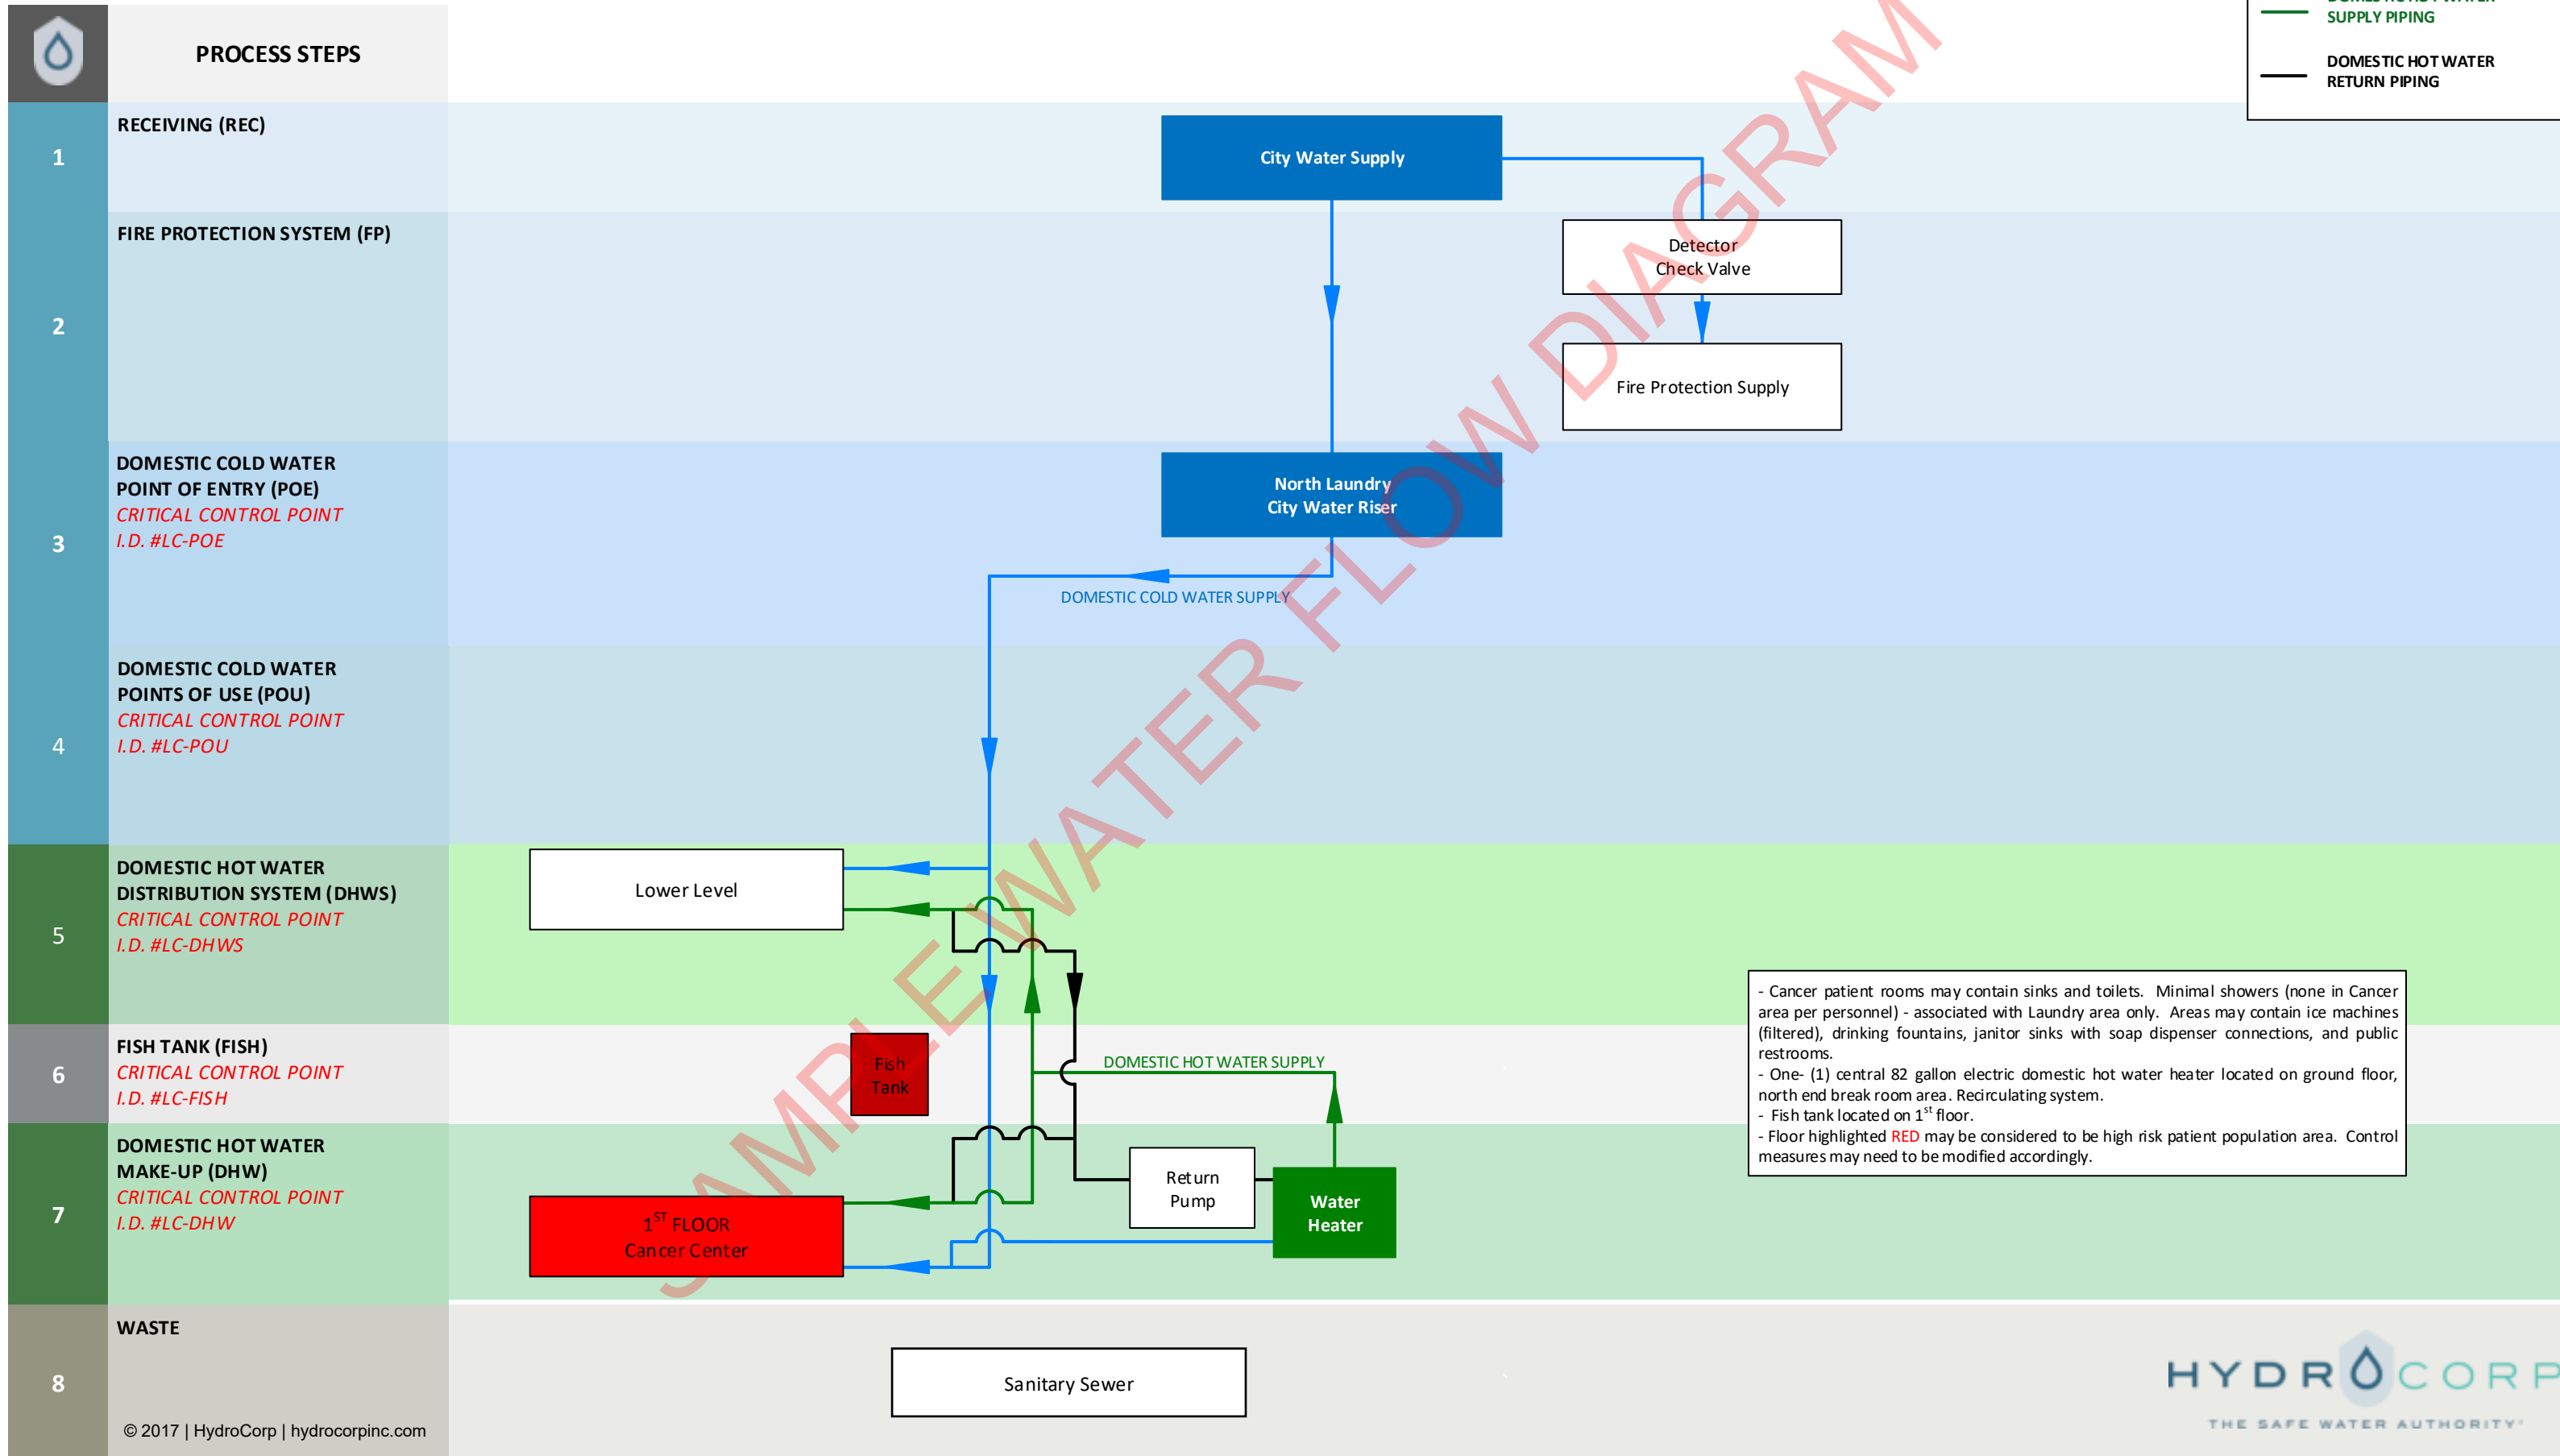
PROCESS STEPS

1 RECEIVING (REC)

2 FIRE PROTECTION SYSTEM (FP)

3 DOMESTIC COLD WATER POINT OF ENTRY (POE)
CRITICAL CONTROL POINT
I.D. #LC-POE

4 DOMESTIC COLD WATER POINTS OF USE (POU)
CRITICAL CONTROL POINT
I.D. #LC-POU

5 DOMESTIC HOT WATER DISTRIBUTION SYSTEM (DHWS)
CRITICAL CONTROL POINT
I.D. #LC-DHWS

6 FISH TANK (FISH)
CRITICAL CONTROL POINT
I.D. #LC-FISH

7 DOMESTIC HOT WATER MAKE-UP (DHW)
CRITICAL CONTROL POINT
I.D. #LC-DHW

8 WASTE

© 2017 | HydroCorp | hydrocorpinc.com

SUPPLY PIPING
DOMESTIC HOT WATER RETURN PIPING

SAMPLE WATER FLOW DIAGRAM

City Water Supply

Detector Check Valve

Fire Protection Supply

North Laundry City Water Riser

DOMESTIC COLD WATER SUPPLY

Lower Level

Fish Tank

DOMESTIC HOT WATER SUPPLY

Return Pump

Water Heater

$1^{ST}$ FLOOR Cancer Center

- Cancer patient rooms may contain sinks and toilets. Minimal showers (none in Cancer area per personnel) - associated with Laundry area only. Areas may contain ice machines (filtered), drinking fountains, janitor sinks with soap dispenser connections, and public restrooms.
- One- (1) central 82 gallon electric domestic hot water heater located on ground floor, north end break room area. Recirculating system.
- Fish tank located on $1^{st}$ floor.
- Floor highlighted RED may be considered to be high risk patient population area. Control measures may need to be modified accordingly.

Sanitary Sewer

HYDROCORP
THE SAFE WATER AUTHORITY